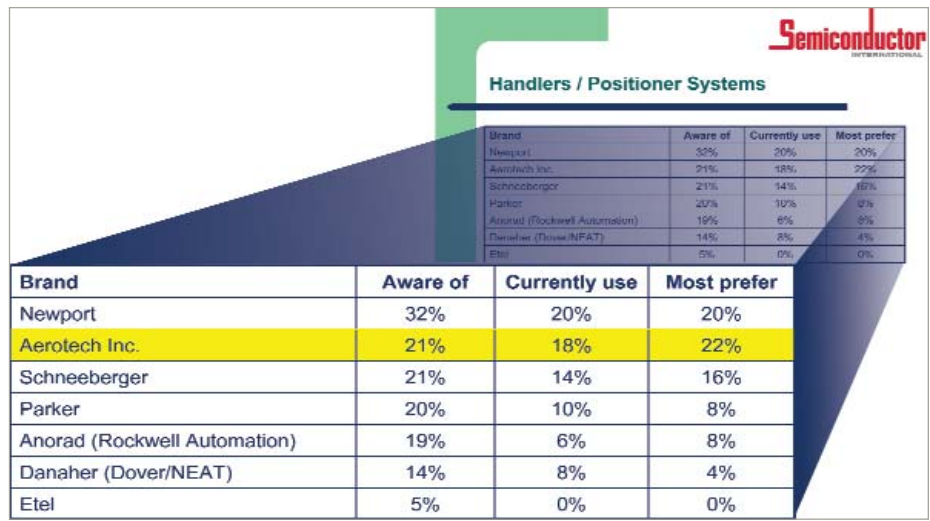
Semiconductor
INTERNATIONAL

Handlers / Positioner Systems

| Brand | Aware of | Currently use | Most prefer |
|---|---|---|---|
| Newport | 32% | 20% | 20% |
| Aerotech Inc. | 21% | 18% | 22% |
| Schneeberger | 21% | 14% | 16% |
| Parker | 20% | 10% | 8% |
| Anorad (Rockwell Automation) | 19% | 6% | 8% |
| Danaher (Dover/NEAT) | 14% | 8% | 4% |
| Etel | 5% | 0% | 0% |

| Brand | Aware of | Currently use | Most prefer |
|---|---|---|---|
| Newport | 32% | 20% | 20% |
| Aerotech Inc. | 21% | 18% | 22% |
| Schneeberger | 21% | 14% | 16% |
| Parker | 20% | 10% | 8% |
| Anorad (Rockwell Automation) | 19% | 6% | 8% |
| Danaher (Dover/NEAT) | 14% | 8% | 4% |
| Etel | 5% | 0% | 0% |